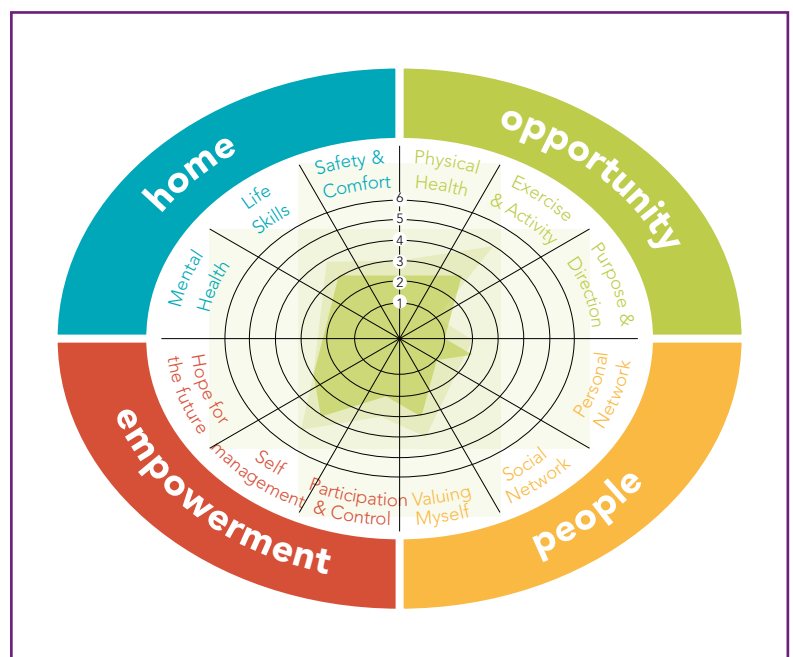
home

Safety & Comfort

Life Skills

Mental Health

opportunity

Physical Health

Exercise & Activity

Purpose & Direction

6
5
4
3
2
1

Hope for the future

Self management

Participation & Control

empowerment

Valuing Myself

Social Network

Personal Network

people